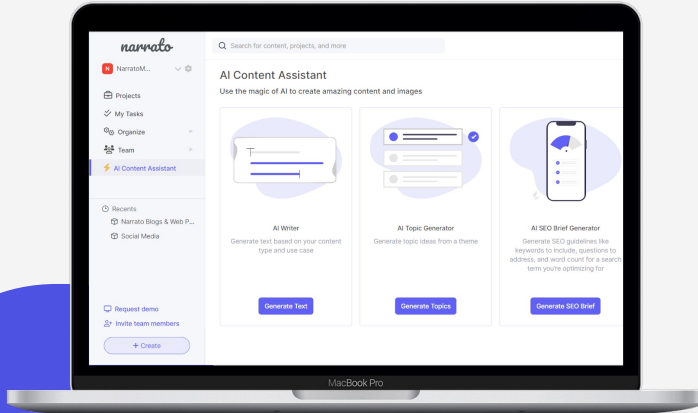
narrato

N NarratoM...

Projects

My Tasks

Organize

Team

AI Content Assistant

Recents

Narrato Blogs & Web P...

Social Media

Request demo

Invite team members

+ Create

Search for content, projects, and more

AI Content Assistant

Use the magic of AI to create amazing content and images

AI Writer

Generate text based on your content type and use case

Generate Text

AI Topic Generator

Generate topic ideas from a theme

Generate Topics

AI SEO Brief Generator

Generate SEO guidelines like keywords to include, questions to address, and word count for a search term you're optimizing for

Generate SEO Brief

MacBook Pro